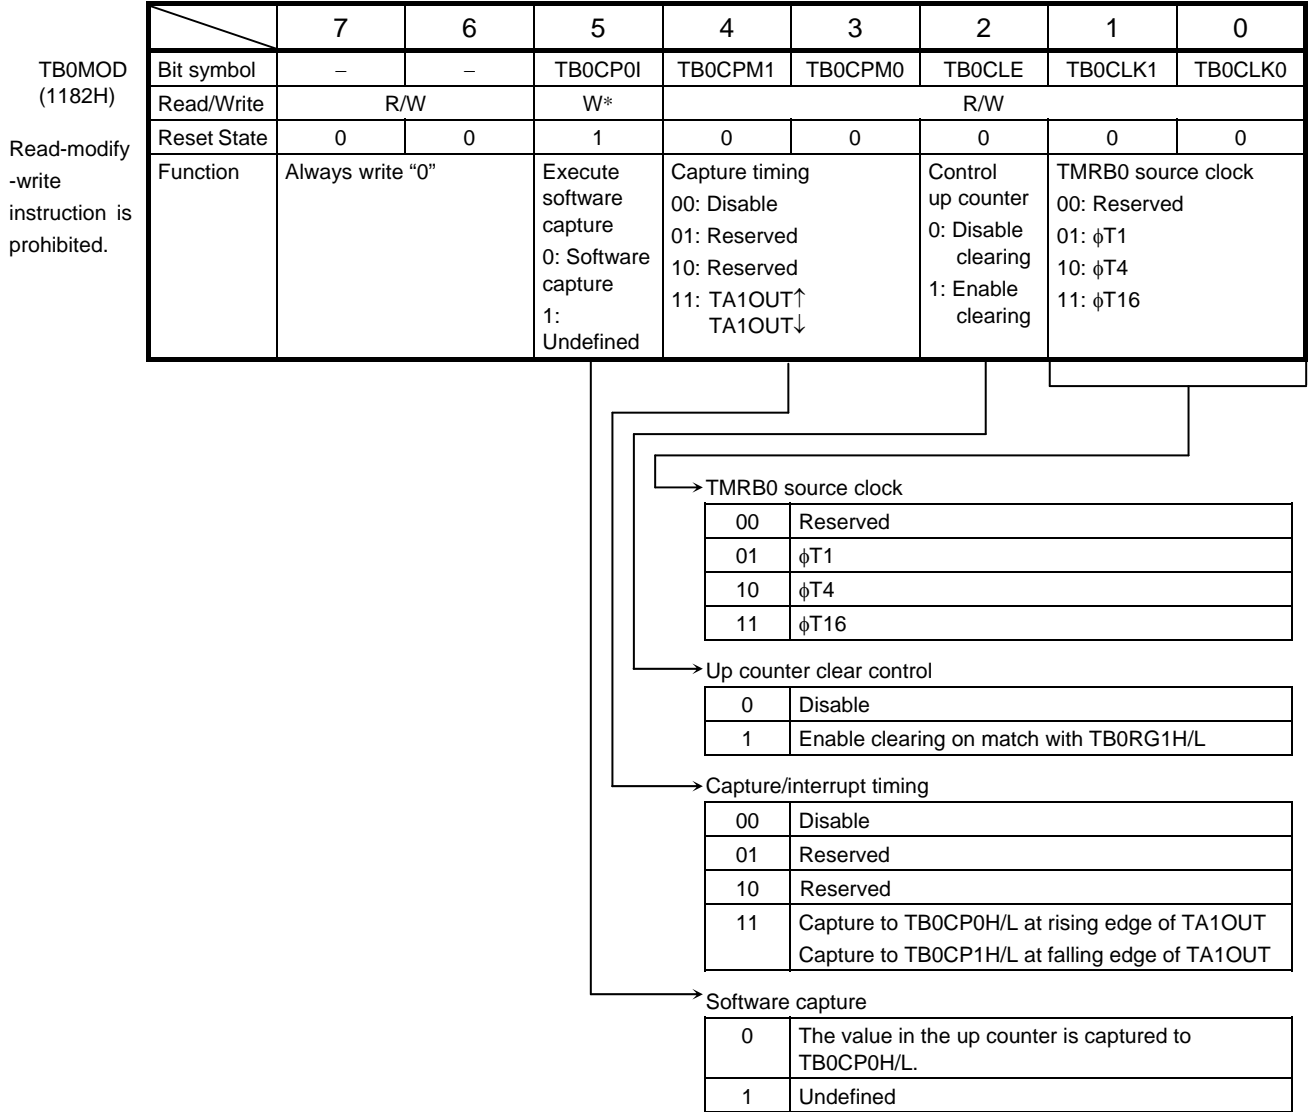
TB0MOD (1182H)

Read-modify -write instruction is prohibited.

| | 7 | 6 | 5 | 4 | 3 | 2 | 1 | 0 |
|---|---|---|---|---|---|---|---|---|
| Bit symbol | – | – | TB0CP0I | TB0CPM1 | TB0CPM0 | TB0CLE | TB0CLK1 | TB0CLK0 |
| Read/Write | R/W | | W* | R/W | | | | |
| Reset State | 0 | 0 | 1 | 0 | 0 | 0 | 0 | 0 |
| Function | Always write “0” | | Execute software capture 0: Software capture 1: Undefined | Capture timing 00: Disable 01: Reserved 10: Reserved 11: TA1OUT↑ TA1OUT↓ | | Control up counter 0: Disable clearing 1: Enable clearing | TMRB0 source clock 00: Reserved 01: $\phi$T1 10: $\phi$T4 11: $\phi$T16 | |

TMRB0 source clock

| 00 | Reserved |
|---|---|
| 01 | $\phi$T1 |
| 10 | $\phi$T4 |
| 11 | $\phi$T16 |

Up counter clear control

| 0 | Disable |
|---|---|
| 1 | Enable clearing on match with TB0RG1H/L |

Capture/interrupt timing

| 00 | Disable |
|---|---|
| 01 | Reserved |
| 10 | Reserved |
| 11 | Capture to TB0CP0H/L at rising edge of TA1OUT Capture to TB0CP1H/L at falling edge of TA1OUT |

Software capture

| 0 | The value in the up counter is captured to TB0CP0H/L. |
|---|---|
| 1 | Undefined |